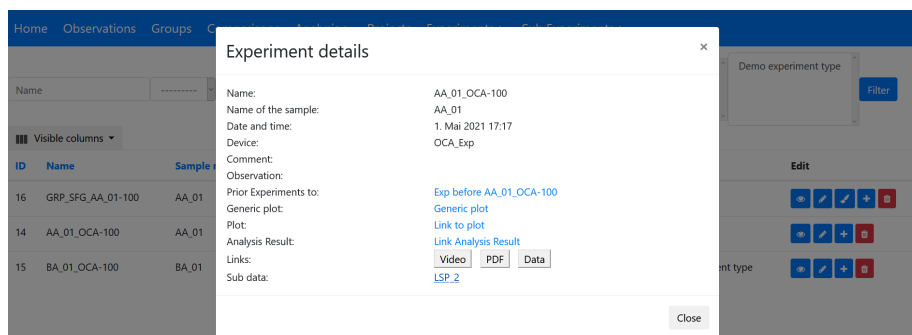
Home Observations Groups C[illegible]

Name
---------
Demo experiment type
Filter

Visible columns

| ID | Name | Sample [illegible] | Edit |
|---|---|---|---|
| 16 | GRP_SFG_AA_01-100 | AA_01 | |
| 14 | AA_01_OCA-100 | AA_01 | |
| 15 | BA_01_OCA-100 | BA_01 | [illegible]ent type |

Experiment details
×

| | |
|---|---|
| Name: | AA_01_OCA-100 |
| Name of the sample: | AA_01 |
| Date and time: | 1. Mai 2021 17:17 |
| Device: | OCA_Exp |
| Comment: | |
| Observation: | |
| Prior Experiments to: | Exp before AA_01_OCA-100 |
| Generic plot: | Generic plot |
| Plot: | Link to plot |
| Analysis Result: | Link Analysis Result |
| Links: | Video PDF Data |
| Sub data: | LSP_2 |

Close